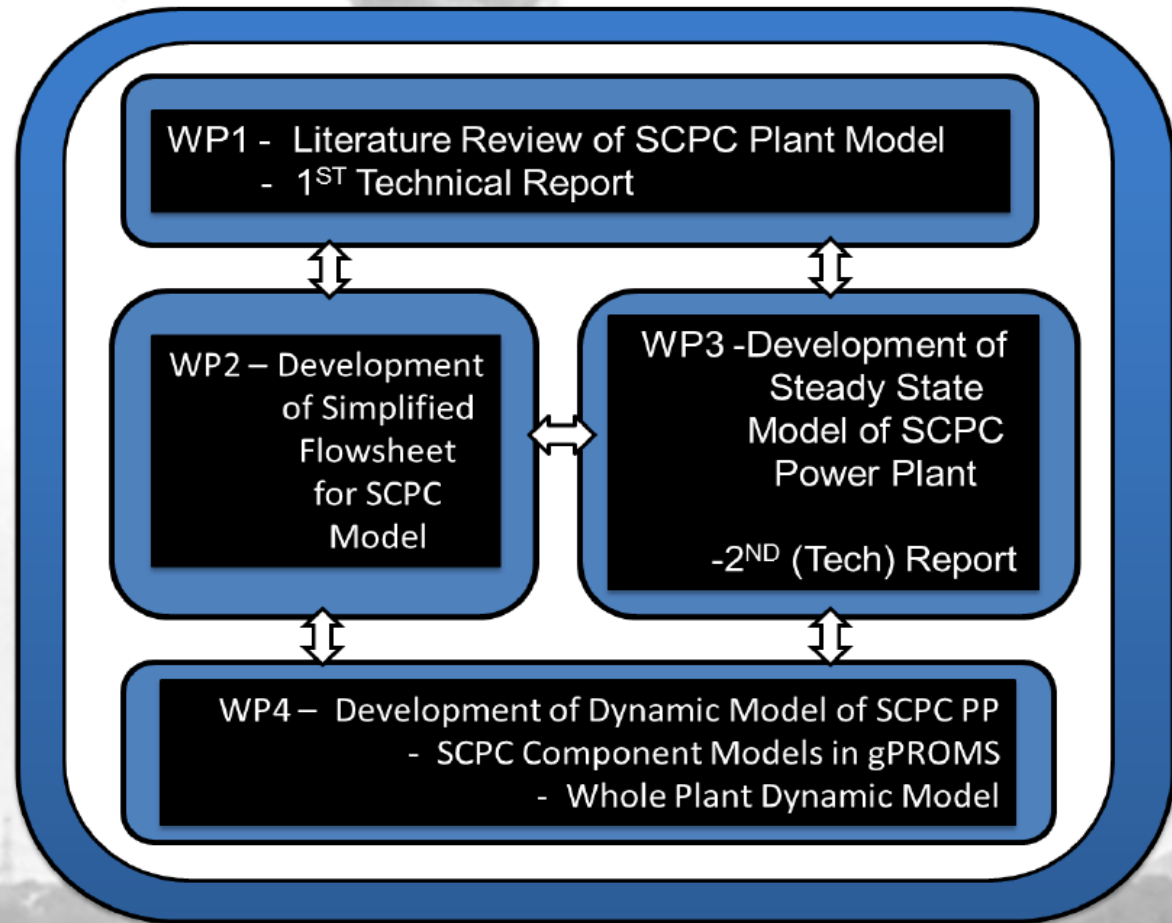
WP1 - Literature Review of SCPC Plant Model
- 1$^{ST}$ Technical Report

WP2 – Development of Simplified Flowsheet for SCPC Model

WP3 -Development of Steady State Model of SCPC Power Plant

-2$^{ND}$ (Tech) Report

WP4 – Development of Dynamic Model of SCPC PP
- SCPC Component Models in gPROMS
- Whole Plant Dynamic Model